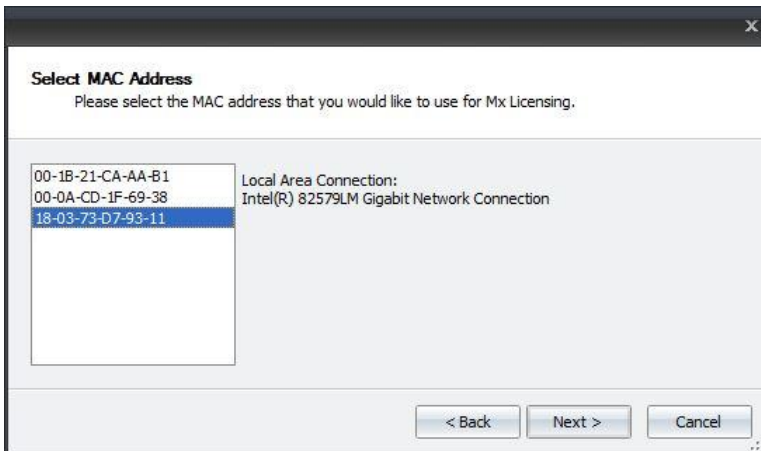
x

Select MAC Address
Please select the MAC address that you would like to use for Mx Licensing.

00-1B-21-CA-AA-B1
00-0A-CD-1F-69-38
18-03-73-D7-93-11

Local Area Connection:
Intel(R) 82579LM Gigabit Network Connection

< Back
Next >
Cancel